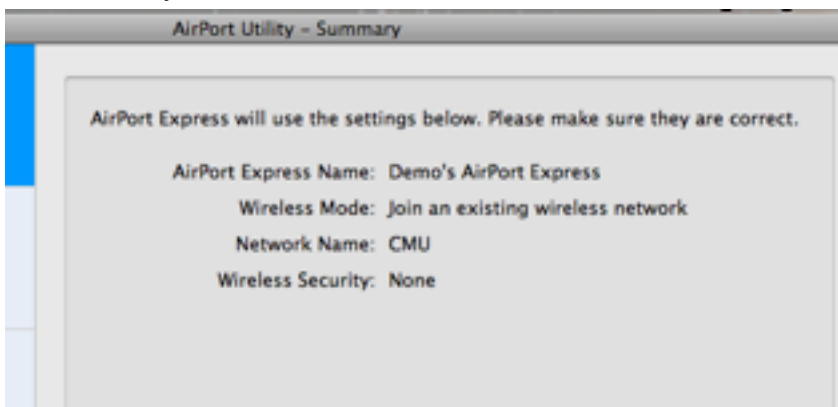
AirPort Utility – Summary

AirPort Express will use the settings below. Please make sure they are correct.

AirPort Express Name: Demo's AirPort Express
Wireless Mode: Join an existing wireless network
Network Name: CMU
Wireless Security: None